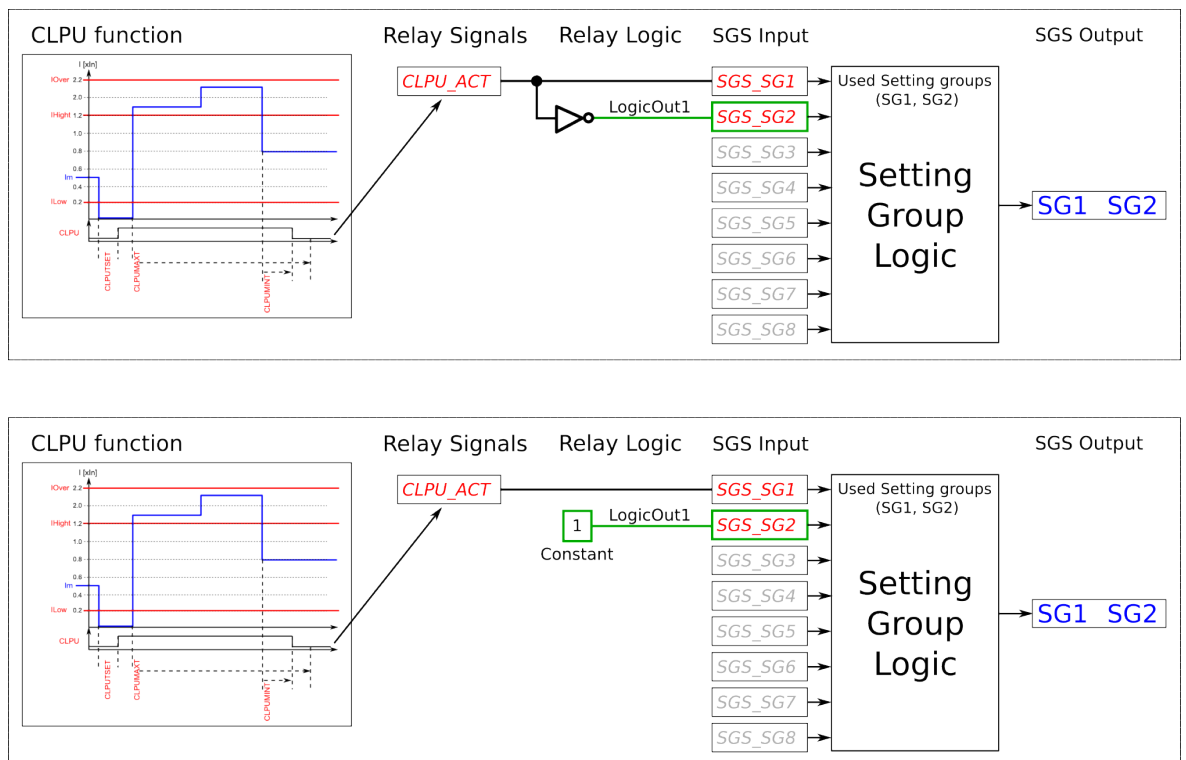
CLPU function

I [xIn]

IOver 2.2
2.0
IHight 1.2
1.0
0.6
Im 0.4
0.2
ILow
CLPU

CLPUTSET
CLPUMAXT
CLPUMINT

Relay Signals
CLPU_ACT

Relay Logic
LogicOut1

SGS Input
SGS_SG1
SGS_SG2
SGS_SG3
SGS_SG4
SGS_SG5
SGS_SG6
SGS_SG7
SGS_SG8

Used Setting groups (SG1, SG2)

Setting Group Logic

SGS Output
SG1 SG2

CLPU function

I [xIn]

IOver 2.2
2.0
IHight 1.2
1.0
0.6
Im 0.4
0.2
ILow
CLPU

CLPUTSET
CLPUMAXT
CLPUMINT

Relay Signals
CLPU_ACT

Relay Logic
1
Constant
LogicOut1

SGS Input
SGS_SG1
SGS_SG2
SGS_SG3
SGS_SG4
SGS_SG5
SGS_SG6
SGS_SG7
SGS_SG8

Used Setting groups (SG1, SG2)

Setting Group Logic

SGS Output
SG1 SG2